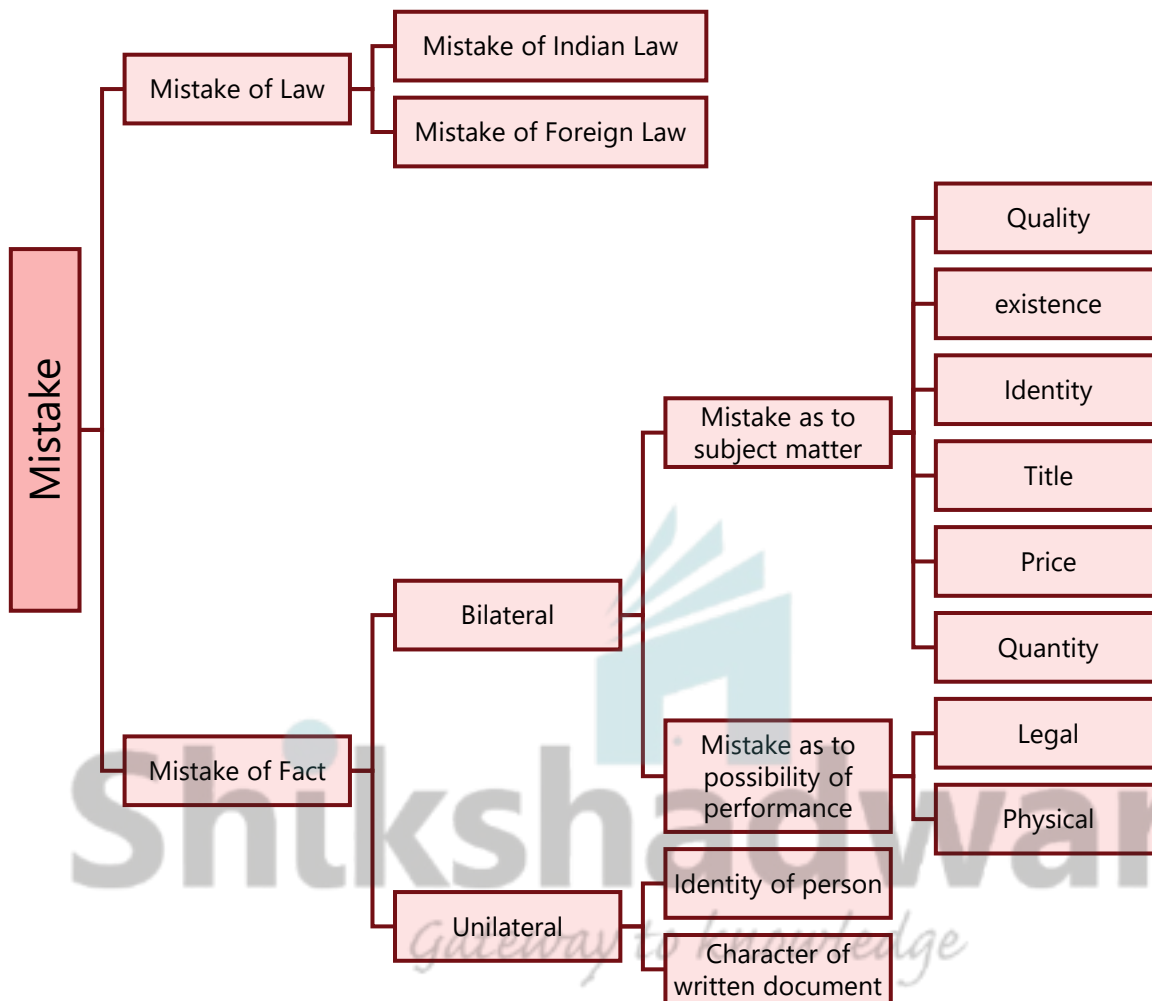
Mistake

Mistake of Law

Mistake of Indian Law

Mistake of Foreign Law

Mistake of Fact

Bilateral

Mistake as to subject matter

Quality

existence

Identity

Title

Price

Quantity

Mistake as to possibility of performance

Legal

Physical

Unilateral

Identity of person

Character of written document

Shikshadwar

Gateway to knowledge